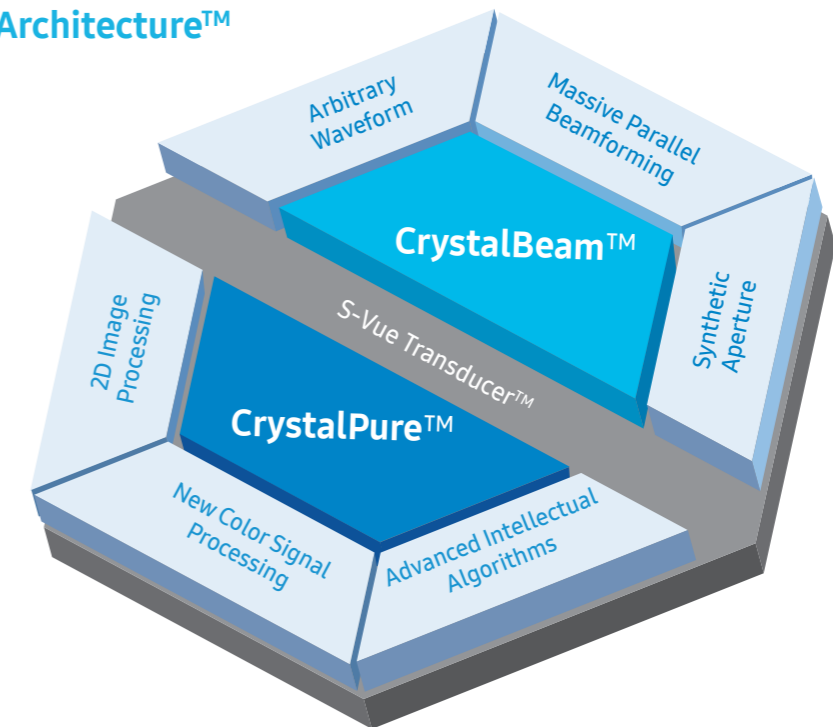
Architecture™

Arbitrary Waveform

Massive Parallel Beamforming

CrystalBeam™

Synthetic Aperture

S-Vue Transducer™

2D Image Processing

CrystalPure™

New Color Signal Processing

Advanced Intellectual Algorithms